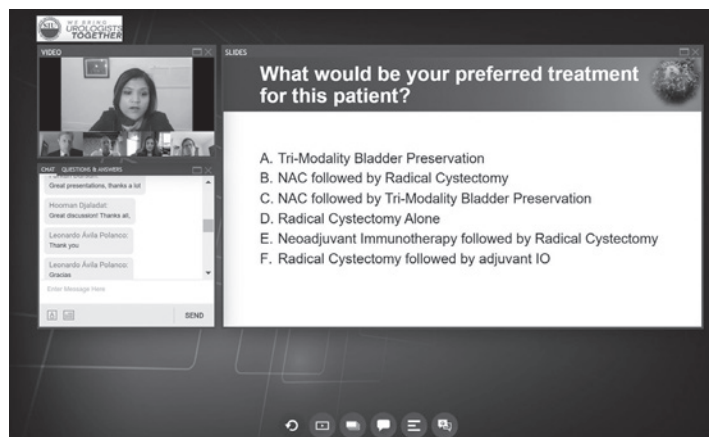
WE BRING UROLOGISTS TOGETHER

VIDEO

SLIDES

What would be your preferred treatment for this patient?

A. Tri-Modality Bladder Preservation
B. NAC followed by Radical Cystectomy
C. NAC followed by Tri-Modality Bladder Preservation
D. Radical Cystectomy Alone
E. Neoadjuvant Immunotherapy followed by Radical Cystectomy
F. Radical Cystectomy followed by adjuvant IO

CHAT QUESTIONS & ANSWERS

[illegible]
Great presentations, thanks a lot

Hooman Djaladat:
Great discussion! Thanks all,

Leonardo Ávila Polanco:
Thank you

Leonardo Ávila Polanco:
Gracias

Enter Message Here

SEND